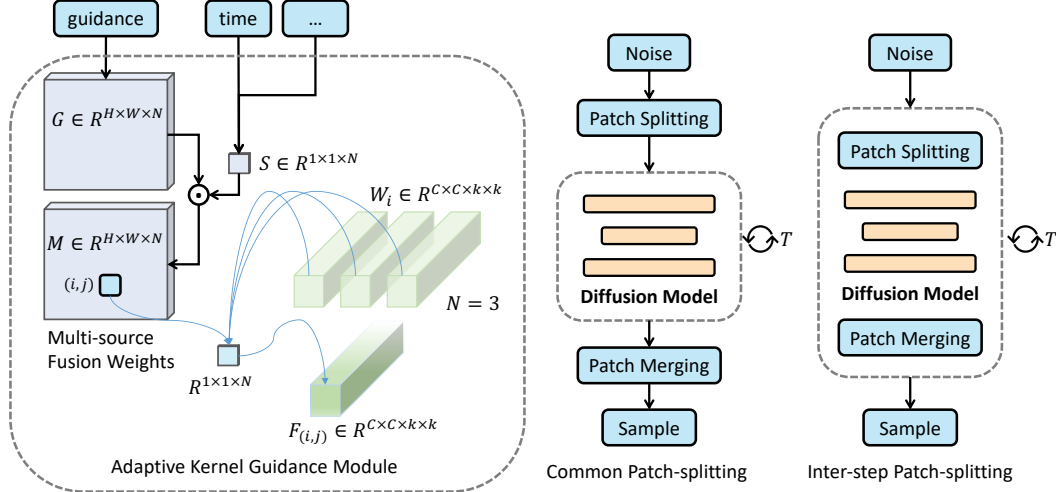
guidance

time

...

$G \in R^{H \times W \times N}$

$S \in R^{1 \times 1 \times N}$

$\odot$

$W_i \in R^{C \times C \times k \times k}$

$M \in R^{H \times W \times N}$

$(i, j)$

$N = 3$

Multi-source Fusion Weights

$R^{1 \times 1 \times N}$

$F_{(i,j)} \in R^{C \times C \times k \times k}$

Adaptive Kernel Guidance Module

Noise

Patch Splitting

Diffusion Model

$T$

Patch Merging

Sample

Common Patch-splitting

Noise

Patch Splitting

Diffusion Model

Patch Merging

$T$

Sample

Inter-step Patch-splitting